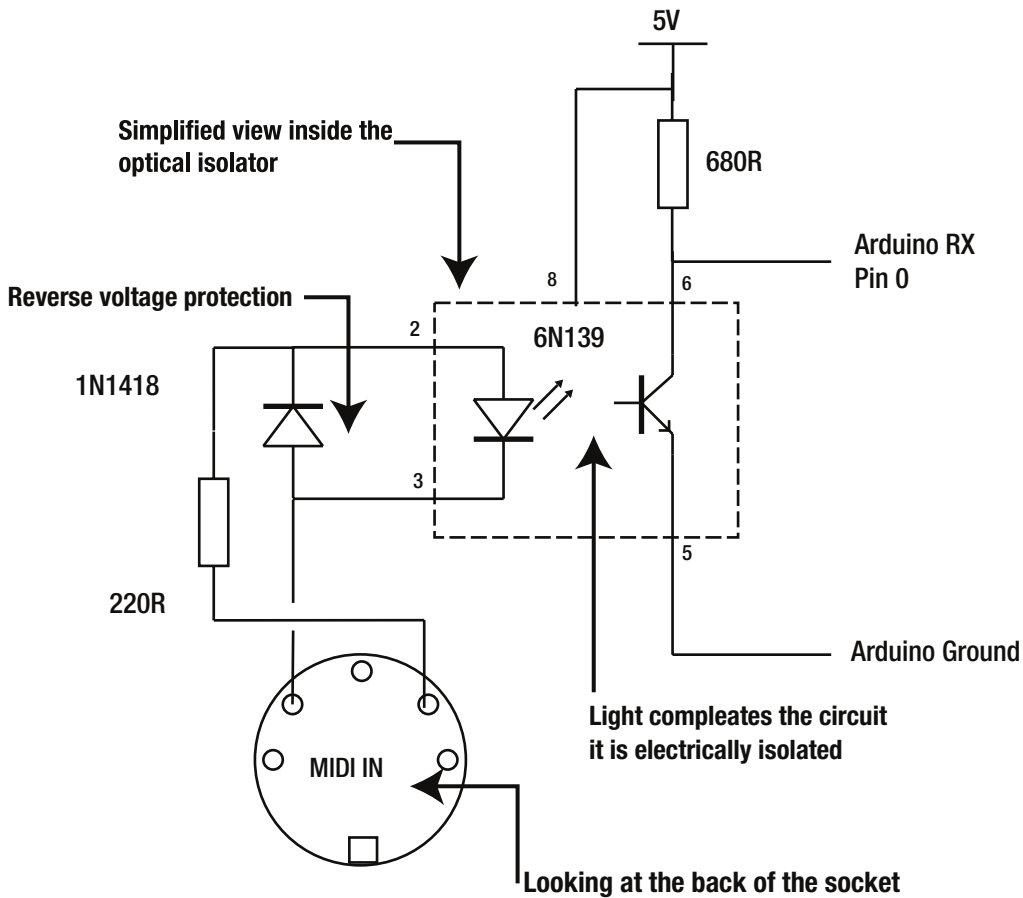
5V

Simplified view inside the optical isolator

680R

Arduino RX
Pin 0

8

6

Reverse voltage protection

2

6N139

1N1418

3

5

220R

Arduino Ground

Light compleates the circuit
it is electrically isolated

MIDI IN

Looking at the back of the socket